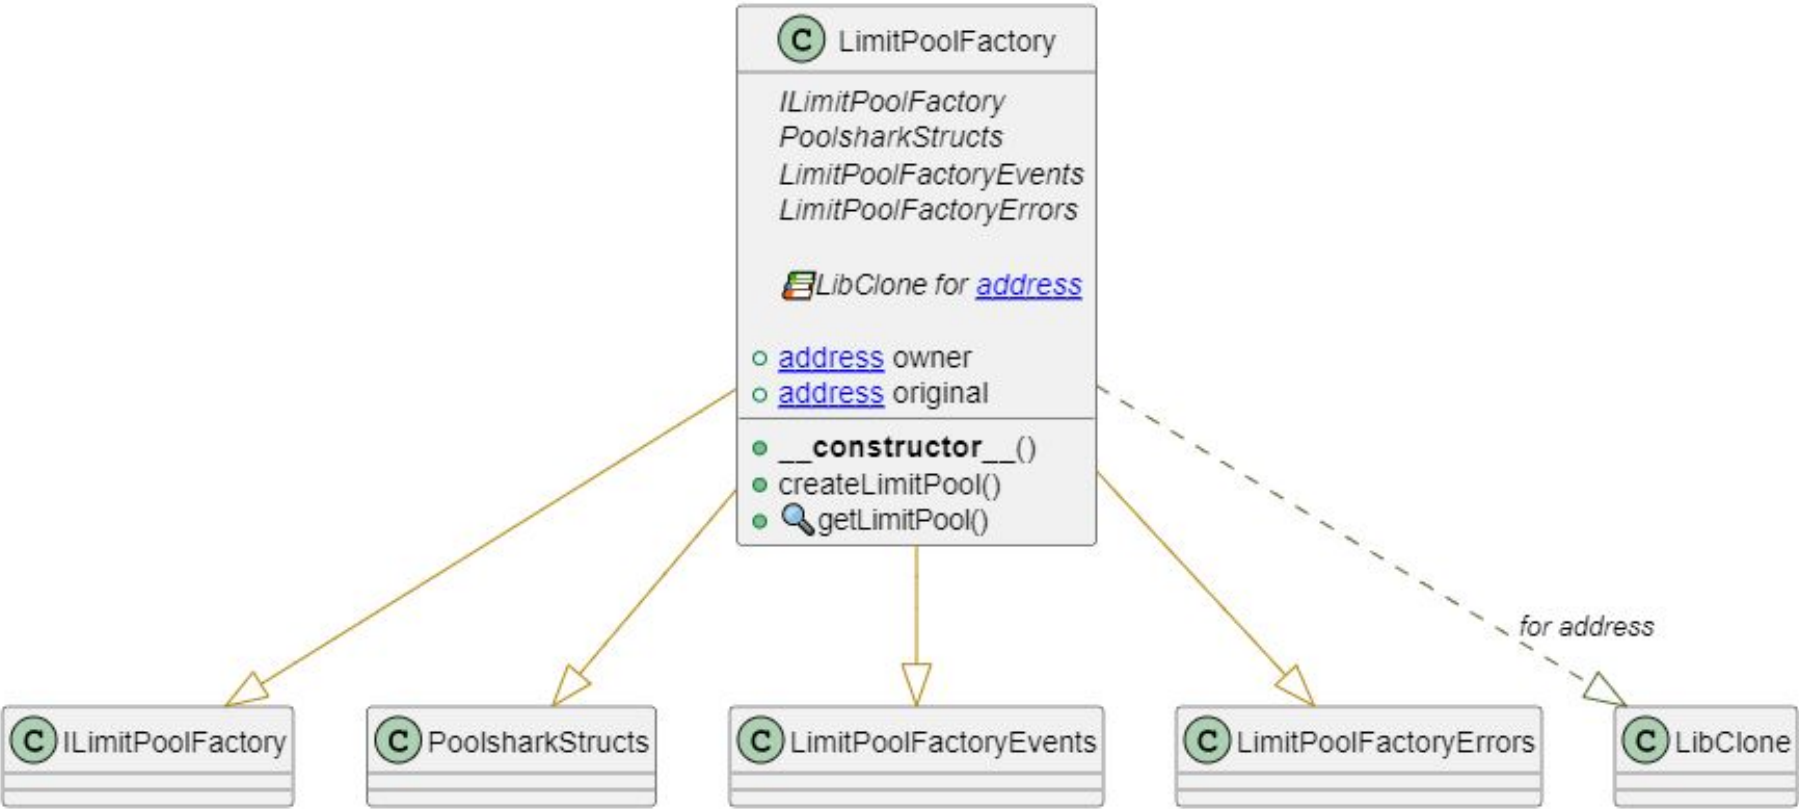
C LimitPoolFactory

ILimitPoolFactory
PoolsharkStructs
LimitPoolFactoryEvents
LimitPoolFactoryErrors

LibClone for address

address owner
address original

__constructor__()
createLimitPool()
getLimitPool()

for address

C ILimitPoolFactory

C PoolsharkStructs

C LimitPoolFactoryEvents

C LimitPoolFactoryErrors

C LibClone